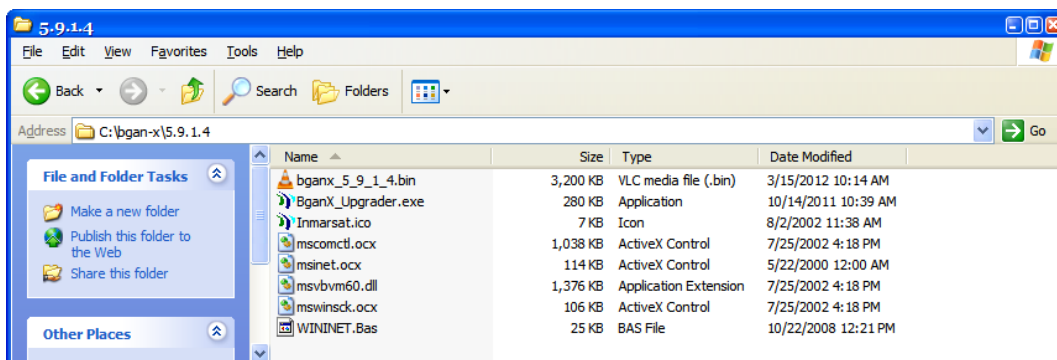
5.9.1.4

File Edit View Favorites Tools Help

Back Search Folders

Address C:\bgan-x\5.9.1.4 Go

File and Folder Tasks

Make a new folder
Publish this folder to the Web
Share this folder

Other Places

| Name | Size | Type | Date Modified |
|---|---|---|---|
| bganx_5_9_1_4.bin | 3,200 KB | VLC media file (.bin) | 3/15/2012 10:14 AM |
| BganX_Upgrader.exe | 280 KB | Application | 10/14/2011 10:39 AM |
| Inmarsat.ico | 7 KB | Icon | 8/2/2002 11:38 AM |
| mscomctl.ocx | 1,038 KB | ActiveX Control | 7/25/2002 4:18 PM |
| msinet.ocx | 114 KB | ActiveX Control | 5/22/2000 12:00 AM |
| msvbvm60.dll | 1,376 KB | Application Extension | 7/25/2002 4:18 PM |
| mswinsck.ocx | 106 KB | ActiveX Control | 7/25/2002 4:18 PM |
| WININET.Bas | 25 KB | BAS File | 10/22/2008 12:21 PM |